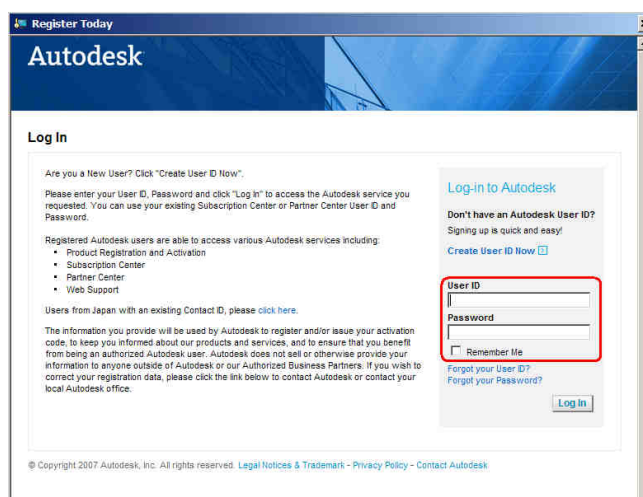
Register Today

Autodesk

Log In

Are you a New User? Click "Create User ID Now".

Please enter your User ID, Password and click "Log in" to access the Autodesk service you requested. You can use your existing Subscription Center or Partner Center User ID and Password.

Registered Autodesk users are able to access various Autodesk services including:
- Product Registration and Activation
- Subscription Center
- Partner Center
- Web Support

Users from Japan with an existing Contact ID, please click here.

The information you provide will be used by Autodesk to register and/or issue your activation code, to keep you informed about our products and services, and to ensure that you benefit from being an authorized Autodesk user. Autodesk does not sell or otherwise provide your information to anyone outside of Autodesk or our Authorized Business Partners. If you wish to correct your registration data, please click the link below to contact Autodesk or contact your local Autodesk office.

Log-in to Autodesk

Don't have an Autodesk User ID?

Signing up is quick and easy!

Create User ID Now

User ID

Password

Remember Me

Forgot your User ID?

Forgot your Password?

Log In

© Copyright 2007 Autodesk, Inc. All rights reserved. Legal Notices & Trademark - Privacy Policy - Contact Autodesk